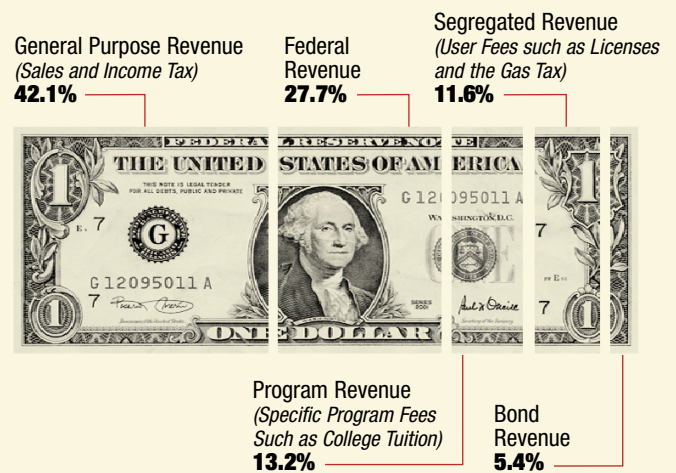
General Purpose Revenue
(Sales and Income Tax)
42.1%

Federal Revenue
27.7%

Segregated Revenue
(User Fees such as Licenses and the Gas Tax)
11.6%

FEDERAL RESERVE NOTE
THE UNITED STATES OF AMERICA
THIS NOTE IS LEGAL TENDER FOR ALL DEBTS, PUBLIC AND PRIVATE
G
E 7
G 12095011 A
7
G 12095011 A
WASHINGTON, D.C.
7
7
SERIES 2001
ONE DOLLAR
1
1
1
1

Program Revenue
(Specific Program Fees Such as College Tuition)
13.2%

Bond Revenue
5.4%